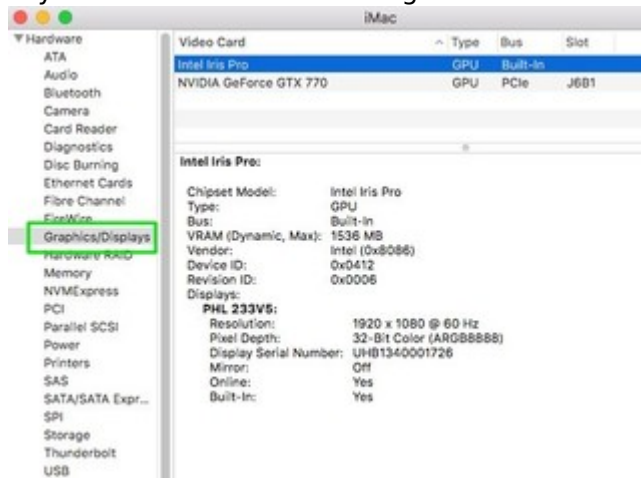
iMac

▼Hardware
ATA
Audio
Bluetooth
Camera
Card Reader
Diagnostics
Disc Burning
Ethernet Cards
Fibre Channel
FireWire
Graphics/Displays
Hardware RAID
Memory
NVMExpress
PCI
Parallel SCSI
Power
Printers
SAS
SATA/SATA Expr...
SPI
Storage
Thunderbolt
USB

| Video Card | Type | Bus | Slot |
|---|---|---|---|
| Intel Iris Pro | GPU | Built-In | |
| NVIDIA GeForce GTX 770 | GPU | PCIe | J6B1 |

Intel Iris Pro:

Chipset Model: Intel Iris Pro
Type: GPU
Bus: Built-In
VRAM (Dynamic, Max): 1536 MB
Vendor: Intel (0x8086)
Device ID: 0x0412
Revision ID: 0x0006
Displays:
PHL 233V5:
Resolution: 1920 x 1080 @ 60 Hz
Pixel Depth: 32-Bit Color (ARGB8888)
Display Serial Number: UHB1340001726
Mirror: Off
Online: Yes
Built-In: Yes